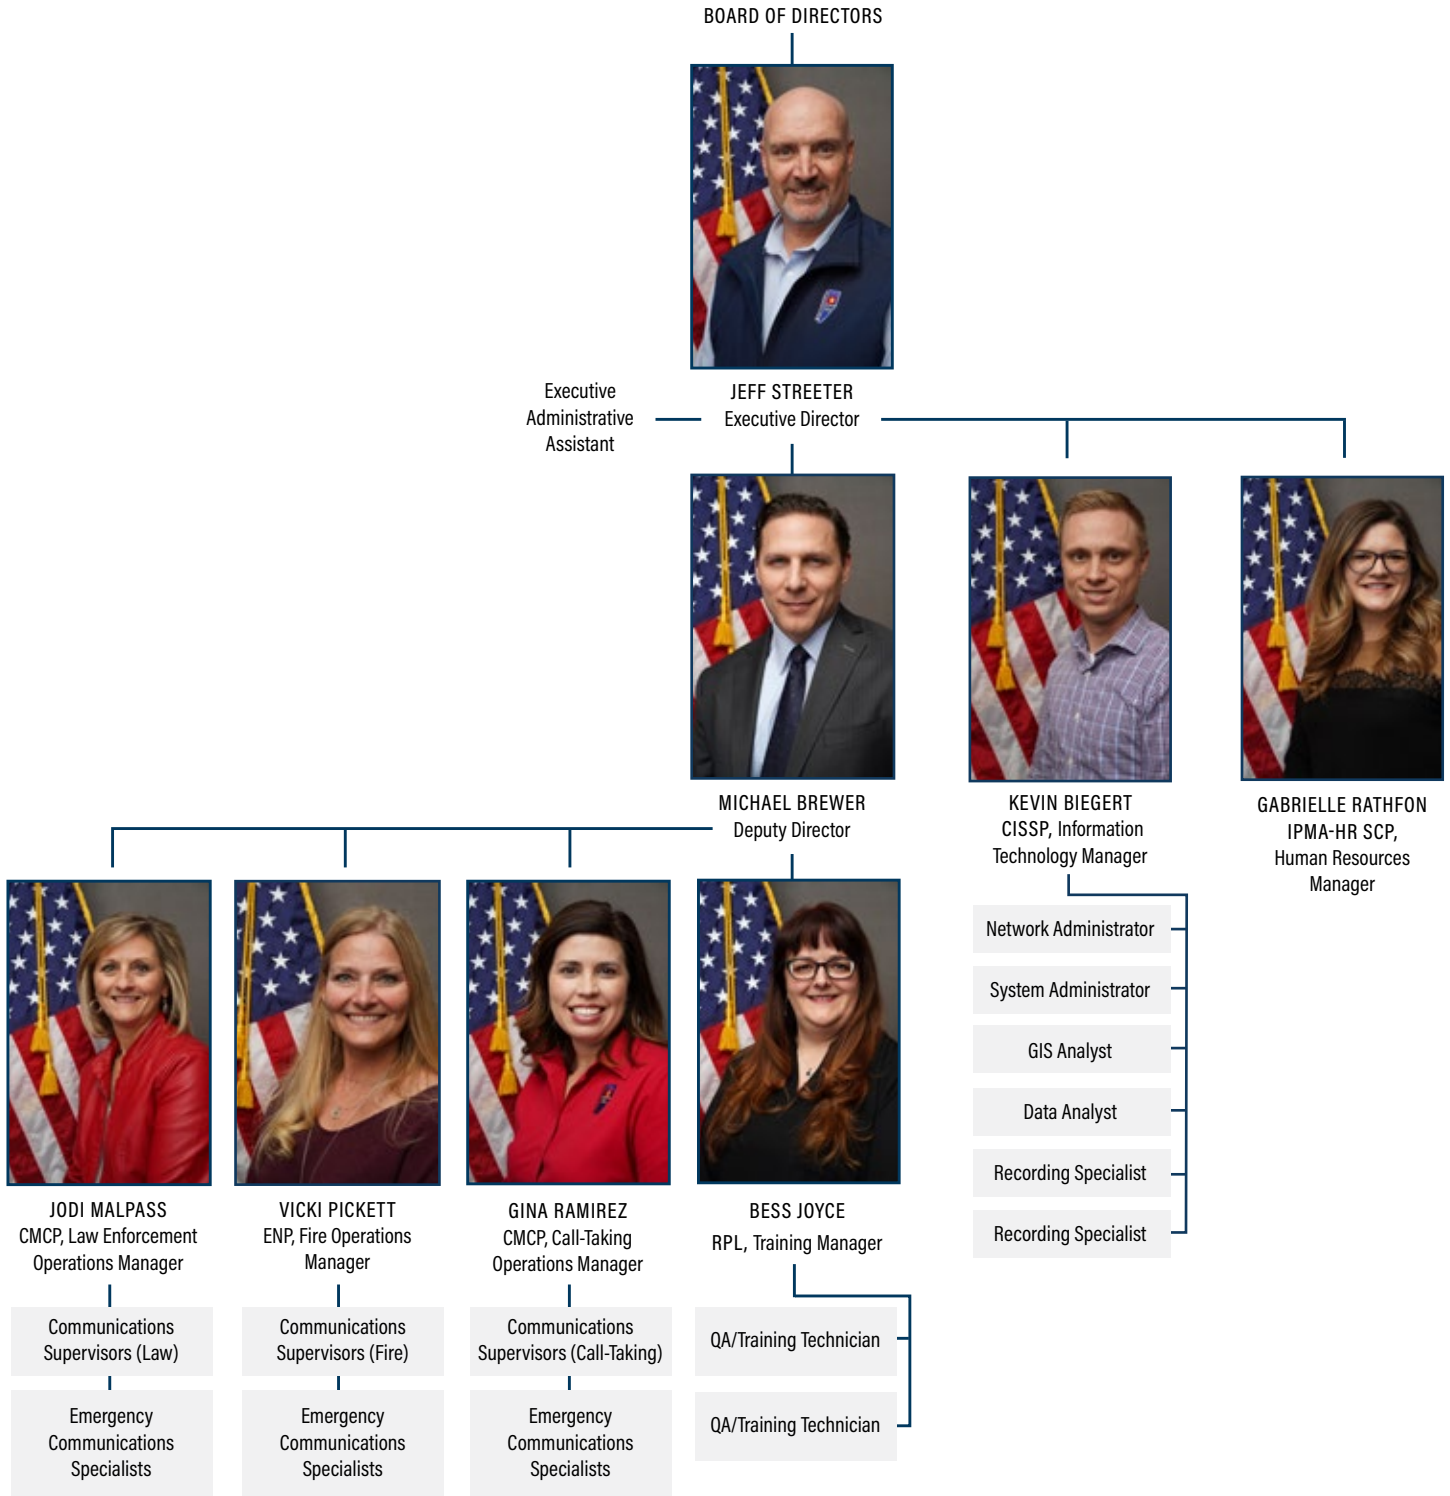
BOARD OF DIRECTORS

JEFF STREETER
Executive Director

Executive Administrative Assistant

MICHAEL BREWER
Deputy Director

KEVIN BIEGERT
CISSP, Information Technology Manager

GABRIELLE RATHFON
IPMA-HR SCP, Human Resources Manager

Network Administrator

System Administrator

GIS Analyst

Data Analyst

Recording Specialist

Recording Specialist

JODI MALPASS
CMCP, Law Enforcement Operations Manager

Communications Supervisors (Law)

Emergency Communications Specialists

VICKI PICKETT
ENP, Fire Operations Manager

Communications Supervisors (Fire)

Emergency Communications Specialists

GINA RAMIREZ
CMCP, Call-Taking Operations Manager

Communications Supervisors (Call-Taking)

Emergency Communications Specialists

BESS JOYCE
RPL, Training Manager

QA/Training Technician

QA/Training Technician